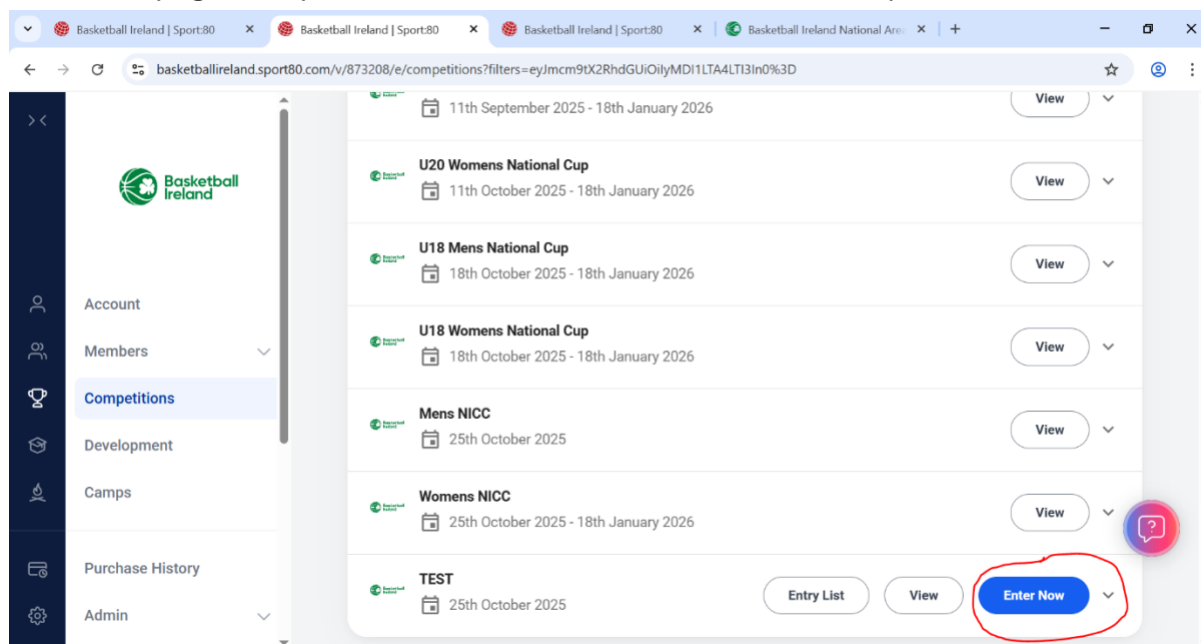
Basketball Ireland | Sport:80
Basketball Ireland | Sport:80
Basketball Ireland | Sport:80
Basketball Ireland National Are

basketballireland.sport80.com/v/873208/e/competitions?filters=eyJmcm9tX2RhdGUiOiIyMDI1LTA4LTI3In0%3D

Basketball Ireland

Account
Members
Competitions
Development
Camps
Purchase History
Admin

11th September 2025 - 18th January 2026
View

U20 Womens National Cup
11th October 2025 - 18th January 2026
View

U18 Mens National Cup
18th October 2025 - 18th January 2026
View

U18 Womens National Cup
18th October 2025 - 18th January 2026
View

Mens NICC
25th October 2025
View

Womens NICC
25th October 2025 - 18th January 2026
View

TEST
25th October 2025
Entry List
View
Enter Now